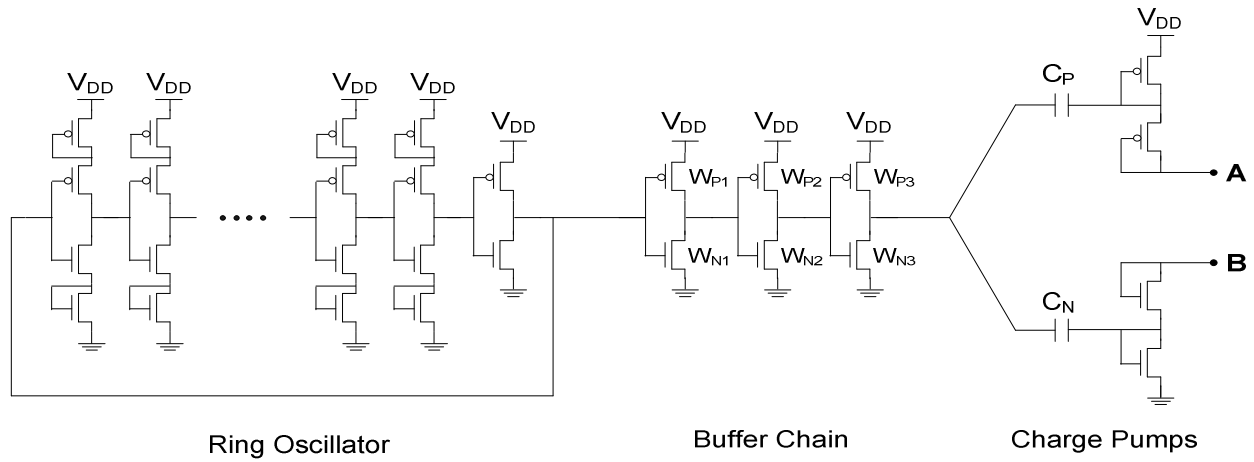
$V_{DD}$ $V_{DD}$ $V_{DD}$ $V_{DD}$ $V_{DD}$

....

$V_{DD}$ $V_{DD}$ $V_{DD}$

$W_{P1}$ $W_{P2}$ $W_{P3}$

$W_{N1}$ $W_{N2}$ $W_{N3}$

$V_{DD}$

$C_P$

A

B

$C_N$

Ring Oscillator

Buffer Chain

Charge Pumps